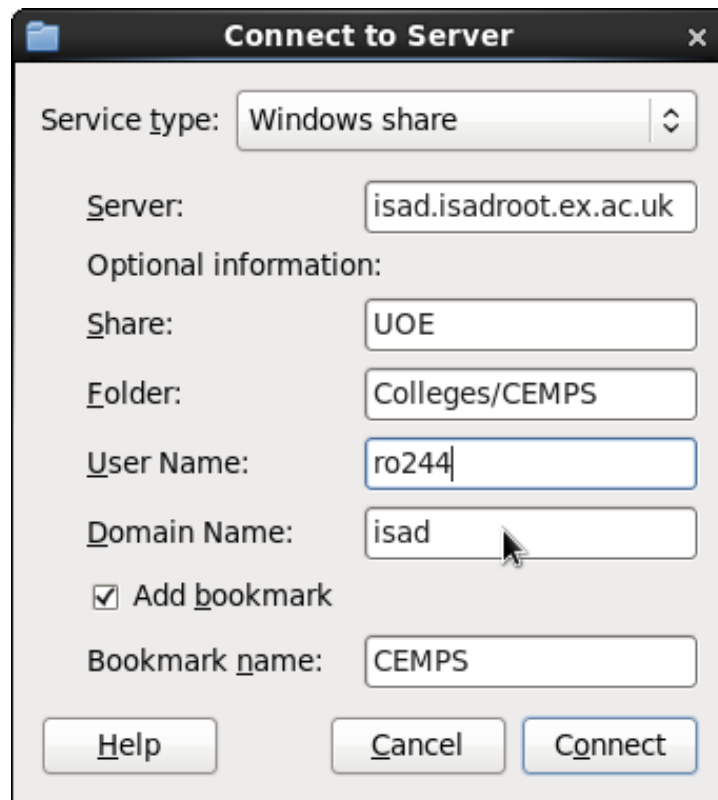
Connect to Server ×

Service type: Windows share

Server: isad.isadroot.ex.ac.uk

Optional information:

Share: UOE

Folder: Colleges/CEMPS

User Name: ro244

Domain Name: isad

☑ Add bookmark

Bookmark name: CEMPS

Help Cancel Connect